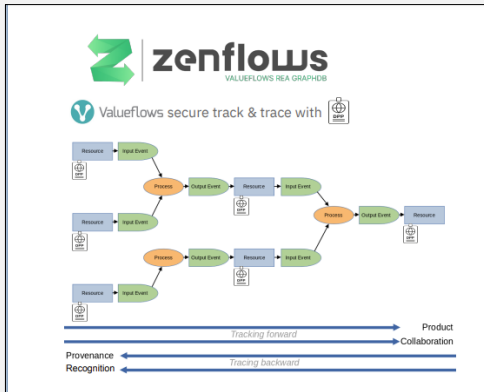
zenflows
VALUEFLOWS REA GRAPHDB

Valueflows secure track & trace with DPP

Resource
DPP
Input Event
Resource
DPP
Input Event
Process
Output Event
Resource
DPP
Input Event
Process
Output Event
Resource
DPP
Resource
DPP
Input Event
Process
Output Event
Resource
DPP
Input Event

Tracking forward
Product
Collaboration
Provenance
Tracing backward
Recognition